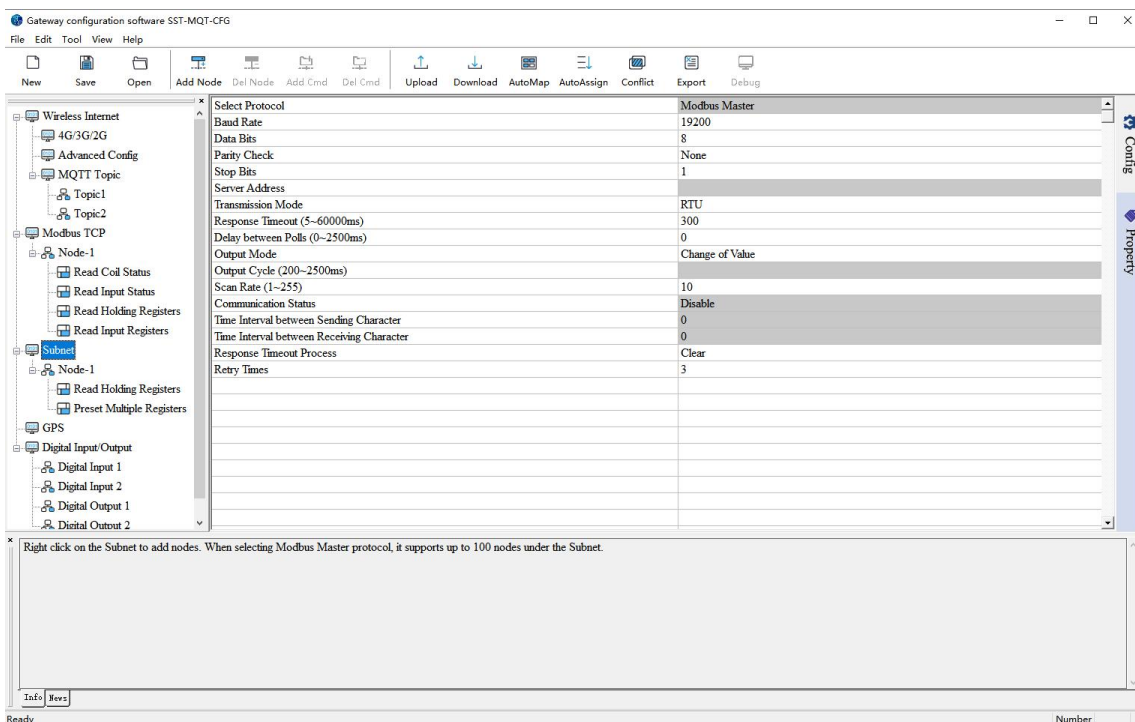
Gateway configuration software SST-MQT-CFG

File Edit Tool View Help

New Save Open Add Node Del Node Add Cmd Del Cmd Upload Download AutoMap AutoAssign Conflict Export Debug

Wireless Internet
4G/3G/2G
Advanced Config
MQTT Topic
Topic1
Topic2
Modbus TCP
Node-1
Read Coil Status
Read Input Status
Read Holding Registers
Read Input Registers
Subnet
Node-1
Read Holding Registers
Preset Multiple Registers
GPS
Digital Input/Output
Digital Input 1
Digital Input 2
Digital Output 1
Digital Output 2

| Select Protocol | Modbus Master |
|---|---|
| Baud Rate | 19200 |
| Data Bits | 8 |
| Parity Check | None |
| Stop Bits | 1 |
| Server Address | |
| Transmission Mode | RTU |
| Response Timeout (5~60000ms) | 300 |
| Delay between Polls (0~2500ms) | 0 |
| Output Mode | Change of Value |
| Output Cycle (200~2500ms) | |
| Scan Rate (1~255) | 10 |
| Communication Status | Disable |
| Time Interval between Sending Character | 0 |
| Time Interval between Receiving Character | 0 |
| Response Timeout Process | Clear |
| Retry Times | 3 |

Config
Property

Right click on the Subnet to add nodes. When selecting Modbus Master protocol, it supports up to 100 nodes under the Subnet.

Info News

Ready
Number